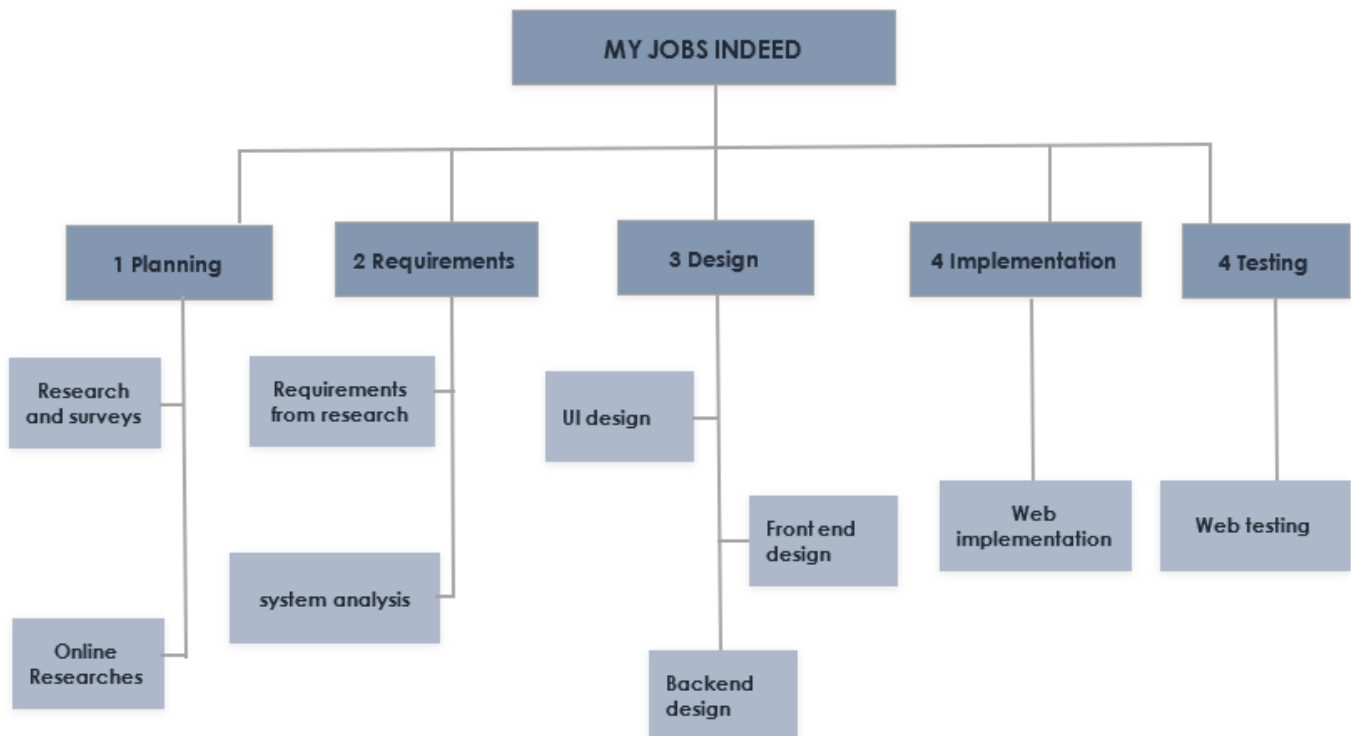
MY JOBS INDEED

1 Planning

Research and surveys

Online Researches

2 Requirements

Requirements from research

system analysis

3 Design

UI design

Front end design

Backend design

4 Implementation

Web implementation

4 Testing

Web testing